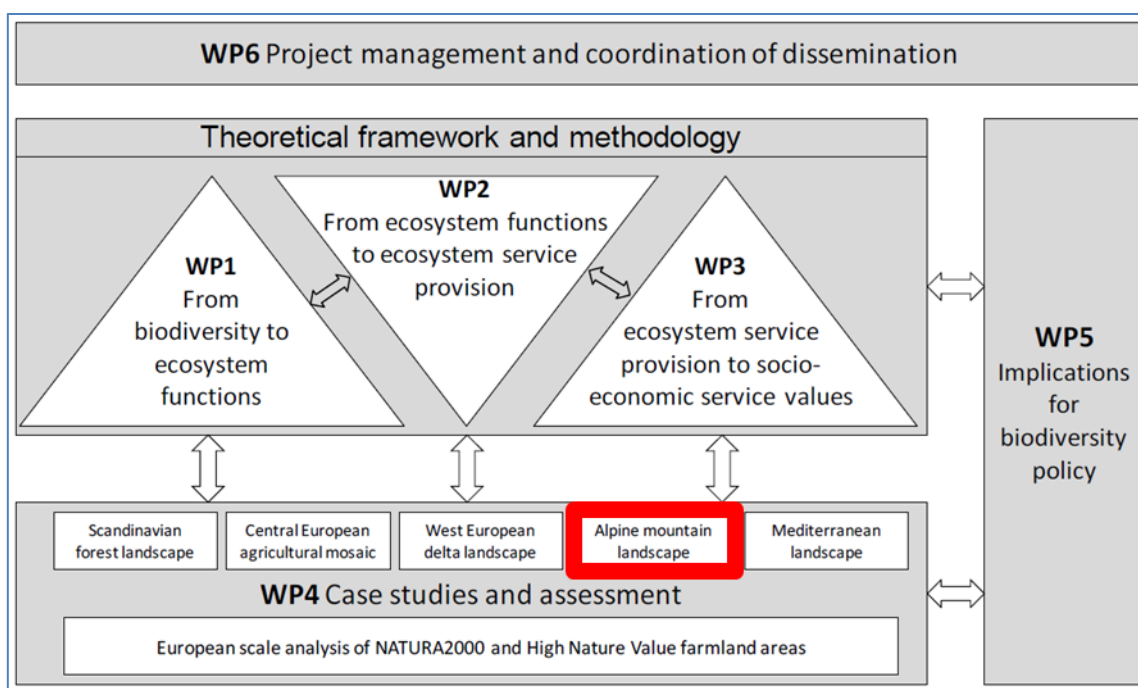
**WP6** Project management and coordination of dissemination

Theoretical framework and methodology

**WP1**
From biodiversity to ecosystem functions

**WP2**
From ecosystem functions to ecosystem service provision

**WP3**
From ecosystem service provision to socio-economic service values

**WP5**
Implications for biodiversity policy

Scandinavian forest landscape

Central European agricultural mosaic

West European delta landscape

Alpine mountain landscape

Mediterranean landscape

**WP4** Case studies and assessment

European scale analysis of NATURA2000 and High Nature Value farmland areas